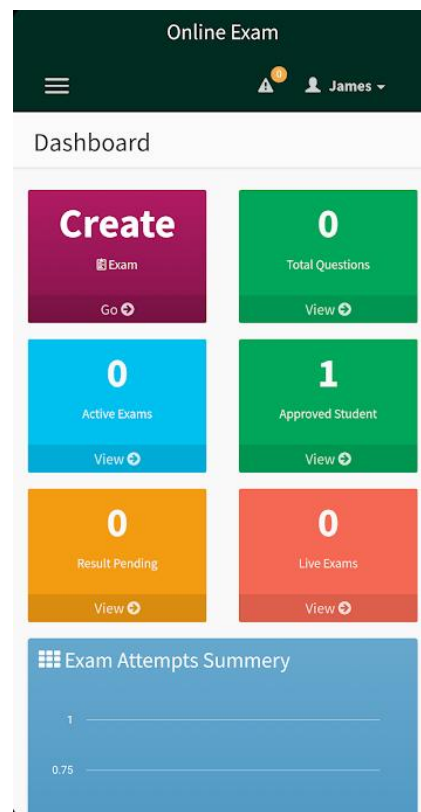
Online Exam

0

James

Dashboard

Create

Exam

Go

0

Total Questions

View

0

Active Exams

View

1

Approved Student

View

0

Result Pending

View

0

Live Exams

View

Exam Attempts Summery

1

0.75